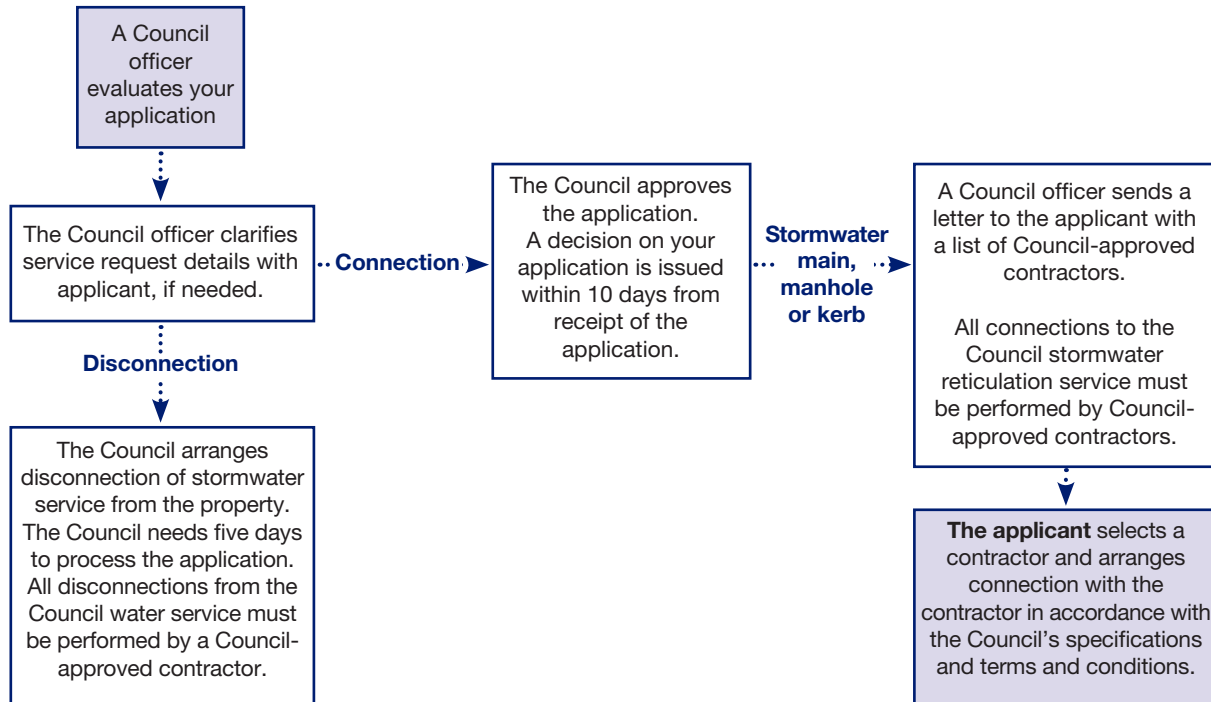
A Council officer evaluates your application

The Council officer clarifies service request details with applicant, if needed.

Connection

The Council approves the application. A decision on your application is issued within 10 days from receipt of the application.

Stormwater main, manhole or kerb

A Council officer sends a letter to the applicant with a list of Council-approved contractors.

All connections to the Council stormwater reticulation service must be performed by Council-approved contractors.

Disconnection

The Council arranges disconnection of stormwater service from the property. The Council needs five days to process the application. All disconnections from the Council water service must be performed by a Council-approved contractor.

**The applicant** selects a contractor and arranges connection with the contractor in accordance with the Council's specifications and terms and conditions.